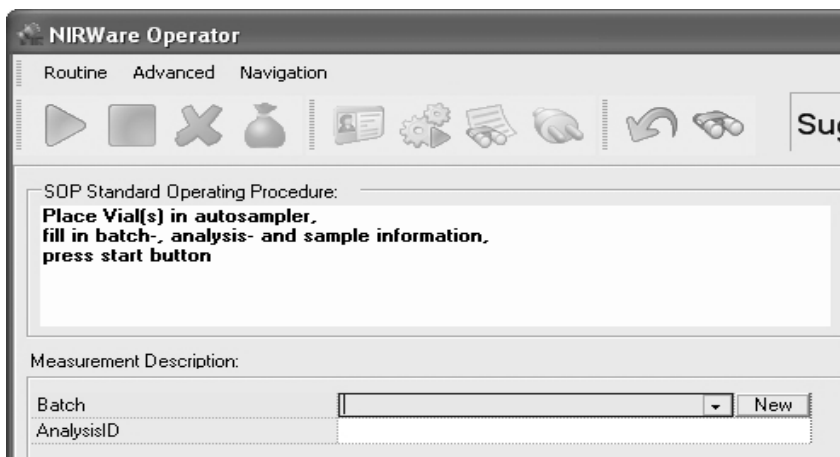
NIRWare Operator

Routine Advanced Navigation

Sug

SOP Standard Operating Procedure:

Place Vial(s) in autosampler,
fill in batch-, analysis- and sample information,
press start button

Measurement Description:

| Batch | New |
|---|---|
| AnalysisID | |